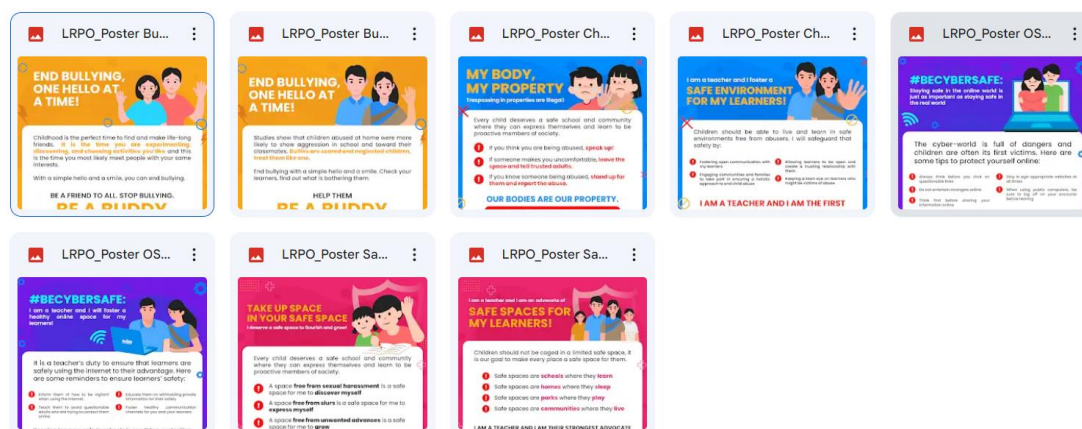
LRPO_Poster Bu...

END BULLYING, ONE HELLO AT A TIME!

Childhood is the perfect time to find and make life-long friends. It is the time you are experimenting, discovering, and choosing activities you like and this is the time you most likely meet people with your same interests.

With a simple hello and a smile, you can end bullying.

BE A FRIEND TO ALL. STOP BULLYING.

BE A BUDDY

LRPO_Poster Bu...

END BULLYING, ONE HELLO AT A TIME!

Studies show that children abused at home were more likely to show aggression in school and toward their classmates. Bullies are scared and neglected children, treat them like one.

End bullying with a simple hello and a smile. Check your learners, find out what is bothering them.

HELP THEM

BE A BUDDY

LRPO_Poster Ch...

MY BODY, MY PROPERTY

Trespassing in properties are illegal!

Every child deserves a safe school and community where they can express themselves and learn to be proactive members of society.

If you think you are being abused, speak up!

If someone makes you uncomfortable, leave the space and tell trusted adults.

If you know someone being abused, stand up for them and report the abuse.

OUR BODIES ARE OUR PROPERTY.

LRPO_Poster Ch...

I am a teacher and I foster a SAFE ENVIRONMENT FOR MY LEARNERS!

Children should be able to live and learn in safe environments free from abuses. I will safeguard that safely by:

Fostering open communication with my learners

Allowing learners to be open and create a trusting relationship with them

Engaging communities and families to take part in ensuring a holistic approach to end child abuse

Keeping a keen eye on learners who might be victims of abuse

I AM A TEACHER AND I AM THE FIRST

LRPO_Poster OS...

#BECYBERSAFE:

Staying safe in the online world is just as important as staying safe in the real world

The cyber-world is full of dangers and children are often its first victims. Here are some tips to protect yourself online:

Always think before you click on questionable links

Stay in age-appropriate websites at all times

Do not entertain strangers online

When using public computers, be sure to log off on your account before leaving

Think first before sharing your information online

LRPO_Poster OS...

#BECYBERSAFE:

I am a teacher and I will foster a healthy online space for my learners!

It is a teacher's duty to ensure that learners are safely using the internet to their advantage. Here are some reminders to ensure learners' safety:

Inform them of how to be vigilant when using the internet.

Educate them on withholding private information for their safety

Teach them to avoid questionable adults and not trying to contact them online.

Foster healthy communication channels for you and your learners

LRPO_Poster Sa...

TAKE UP SPACE IN YOUR SAFE SPACE

I deserve a safe space to flourish and grow!

Every child deserves a safe school and community where they can express themselves and learn to be proactive members of society.

A space free from sexual harassment is a safe space for me to discover myself

A space free from slurs is a safe space for me to express myself

A space free from unwanted advances is a safe space for me to grow

LRPO_Poster Sa...

I am a teacher and I am an advocate of SAFE SPACES FOR MY LEARNERS!

Children should not be caged in a limited safe space, it is our goal to make every place a safe space for them.

Safe spaces are schools where they learn

Safe spaces are homes where they sleep

Safe spaces are parks where they play

Safe spaces are communities where they live

I AM A TEACHER AND I AM THEIR STRONGEST ADVOCATE